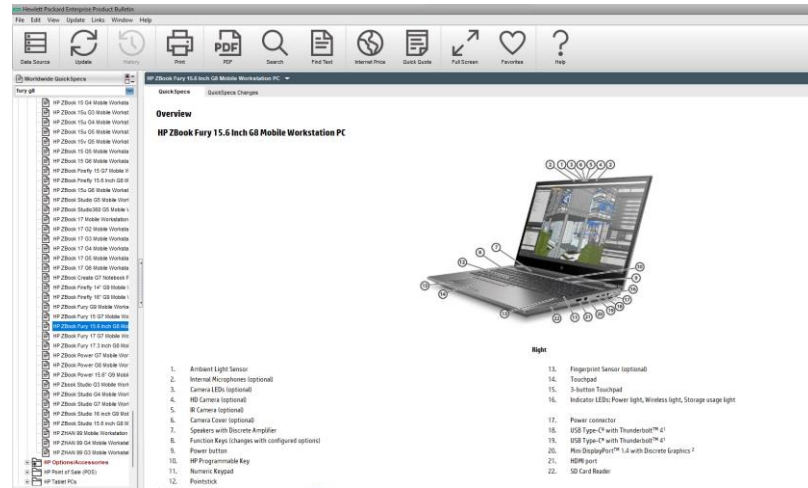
Hewlett Packard Enterprise Product Bulletin
File Edit View Update Links Window Help

Data Source Update History Print PDF Search Find Text Internet Price Quick Quote Full Screen Favorites Help

Worldwide QuickSpecs
fury g8

HP ZBook 15 G4 Mobile Workstatio
HP ZBook 15u G3 Mobile Workst
HP ZBook 15u G4 Mobile Workst
HP ZBook 15u G5 Mobile Workst
HP ZBook 15v G5 Mobile Workst
HP ZBook 15 G5 Mobile Workstatio
HP ZBook 15 G6 Mobile Workstatio
HP ZBook Firefly 15 G7 Mobile W
HP ZBook Firefly 15.6 inch G8 M
HP ZBook 15u G6 Mobile Workst
HP ZBook Studio G5 Mobile Work
HP ZBook Studio360 G5 Mobile W
HP ZBook 17 Mobile Workstation
HP ZBook 17 G2 Mobile Workstatio
HP ZBook 17 G3 Mobile Workstatio
HP ZBook 17 G4 Mobile Workstatio
HP ZBook 17 G5 Mobile Workstatio
HP ZBook 17 G6 Mobile Workstatio
HP ZBook Create G7 Notebook P
HP ZBook Firefly 14" G8 Mobile W
HP ZBook Firefly 16" G9 Mobile W
HP ZBook Fury G9 Mobile Workst
HP ZBook Fury 15 G7 Mobile Wo
HP ZBook Fury 15.6 inch G8 Mo
HP ZBook Fury 17 G7 Mobile Wo
HP ZBook Fury 17.3 inch G8 Mo
HP ZBook Power G7 Mobile Wor
HP ZBook Power G8 Mobile Wor
HP ZBook Power 15.6" G9 Mobil
HP ZBook Studio G3 Mobile Work
HP ZBook Studio G4 Mobile Work
HP ZBook Studio G7 Mobile Work
HP ZBook Studio 16 inch G9 Mo
HP ZBook Studio 15.6 inch G8 M
HP ZHAN 99 Mobile Workstation
HP ZHAN 99 G4 Mobile Workstat
HP ZHAN 99 G3 Mobile Workstat
HP Options/Accessories
HP Point of Sale (POS)
HP Tablet PCs

HP ZBook Fury 15.6 Inch G8 Mobile Workstation PC

QuickSpecs QuickSpecs Changes

Overview

HP ZBook Fury 15.6 Inch G8 Mobile Workstation PC

Right

1. Ambient Light Sensor
2. Internal Microphones (optional)
3. Camera LEDs (optional)
4. HD Camera (optional)
5. IR Camera (optional)
6. Camera Cover (optional)
7. Speakers with Discrete Amplifier
8. Function Keys (changes with configured options)
9. Power button
10. HP Programmable Key
11. Numeric Keypad
12. Pointstick

13. Fingerprint Sensor (optional)
14. Touchpad
15. 3-button Touchpad
16. Indicator LEDs: Power light, Wireless light, Storage usage light

17. Power connector
18. USB Type-C® with Thunderbolt™ 4¹
19. USB Type-C® with Thunderbolt™ 4¹
20. Mini-DisplayPort™ 1.4 with Discrete Graphics ²
21. HDMI port
22. SD Card Reader